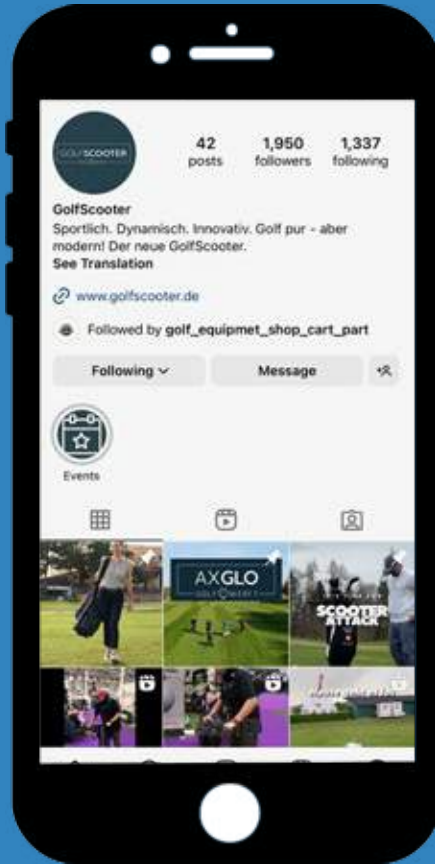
GOLFSCOOTER

42 posts

1,950 followers

1,337 following

GolfScooter

Sportlich. Dynamisch. Innovativ. Golf pur - aber modern! Der neue GolfScooter.

See Translation

www.golfscooter.de

Followed by golf_equipmet_shop_cart_part

Following

Message

Events

AXGLO

SCOOTER ATTACK